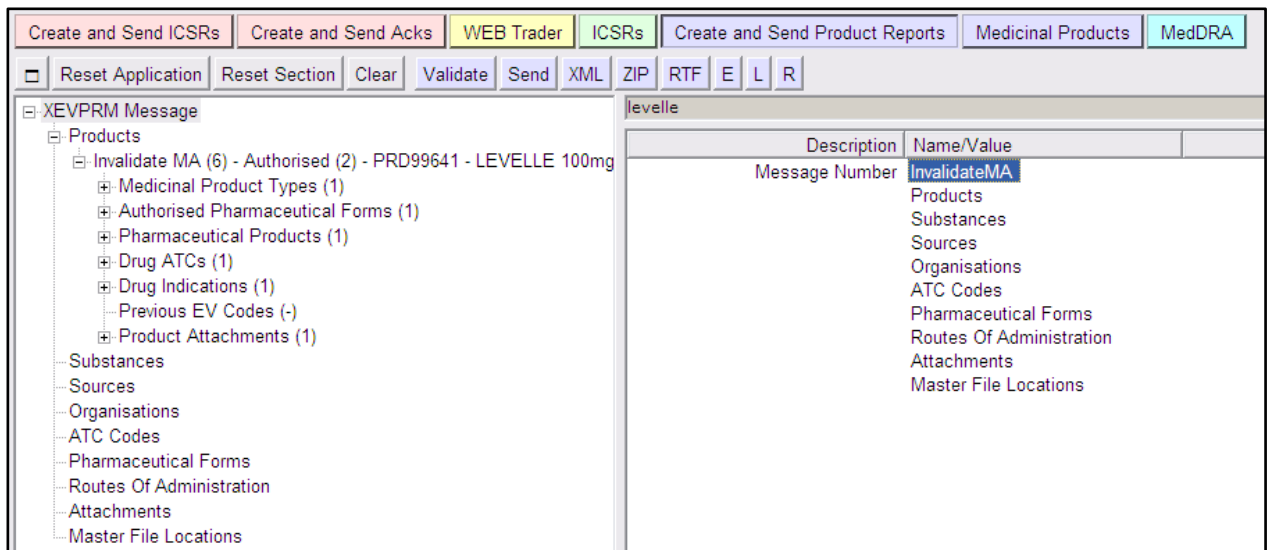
Create and Send ICSRs | Create and Send Acks | WEB Trader | ICSRs | Create and Send Product Reports | Medicinal Products | MedDRA

Reset Application | Reset Section | Clear | Validate | Send | XML | ZIP | RTF | E | L | R

XEVPRM Message
Products
Invalidate MA (6) - Authorised (2) - PRD99641 - LEVELLE 100mg
Medicinal Product Types (1)
Authorised Pharmaceutical Forms (1)
Pharmaceutical Products (1)
Drug ATCs (1)
Drug Indications (1)
Previous EV Codes (-)
Product Attachments (1)
Substances
Sources
Organisations
ATC Codes
Pharmaceutical Forms
Routes Of Administration
Attachments
Master File Locations

levelle

| Description | Name/Value |
|---|---|
| Message Number | InvalidateMA |
| | Products |
| | Substances |
| | Sources |
| | Organisations |
| | ATC Codes |
| | Pharmaceutical Forms |
| | Routes Of Administration |
| | Attachments |
| | Master File Locations |